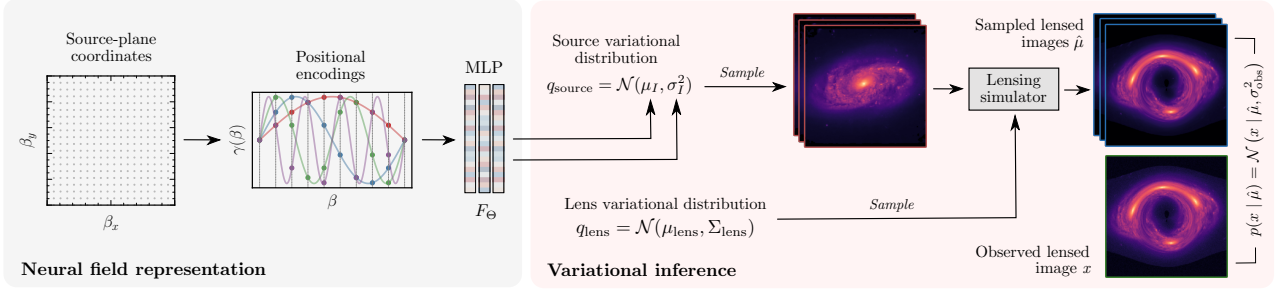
Source-plane coordinates

$\beta_y$

$\beta_x$

Positional encodings

$\gamma(\beta)$

$\beta$

MLP

$F_\Theta$

Neural field representation

Source variational distribution

$q_{\text{source}} = \mathcal{N}(\mu_I, \sigma_I^2)$

*Sample*

Lensing simulator

Sampled lensed images $\hat{\mu}$

$p(x \mid \hat{\mu}) = \mathcal{N}(x \mid \hat{\mu}, \sigma^2_{\text{obs}})$

Lens variational distribution

$q_{\text{lens}} = \mathcal{N}(\mu_{\text{lens}}, \Sigma_{\text{lens}})$

*Sample*

Observed lensed image $x$

Variational inference